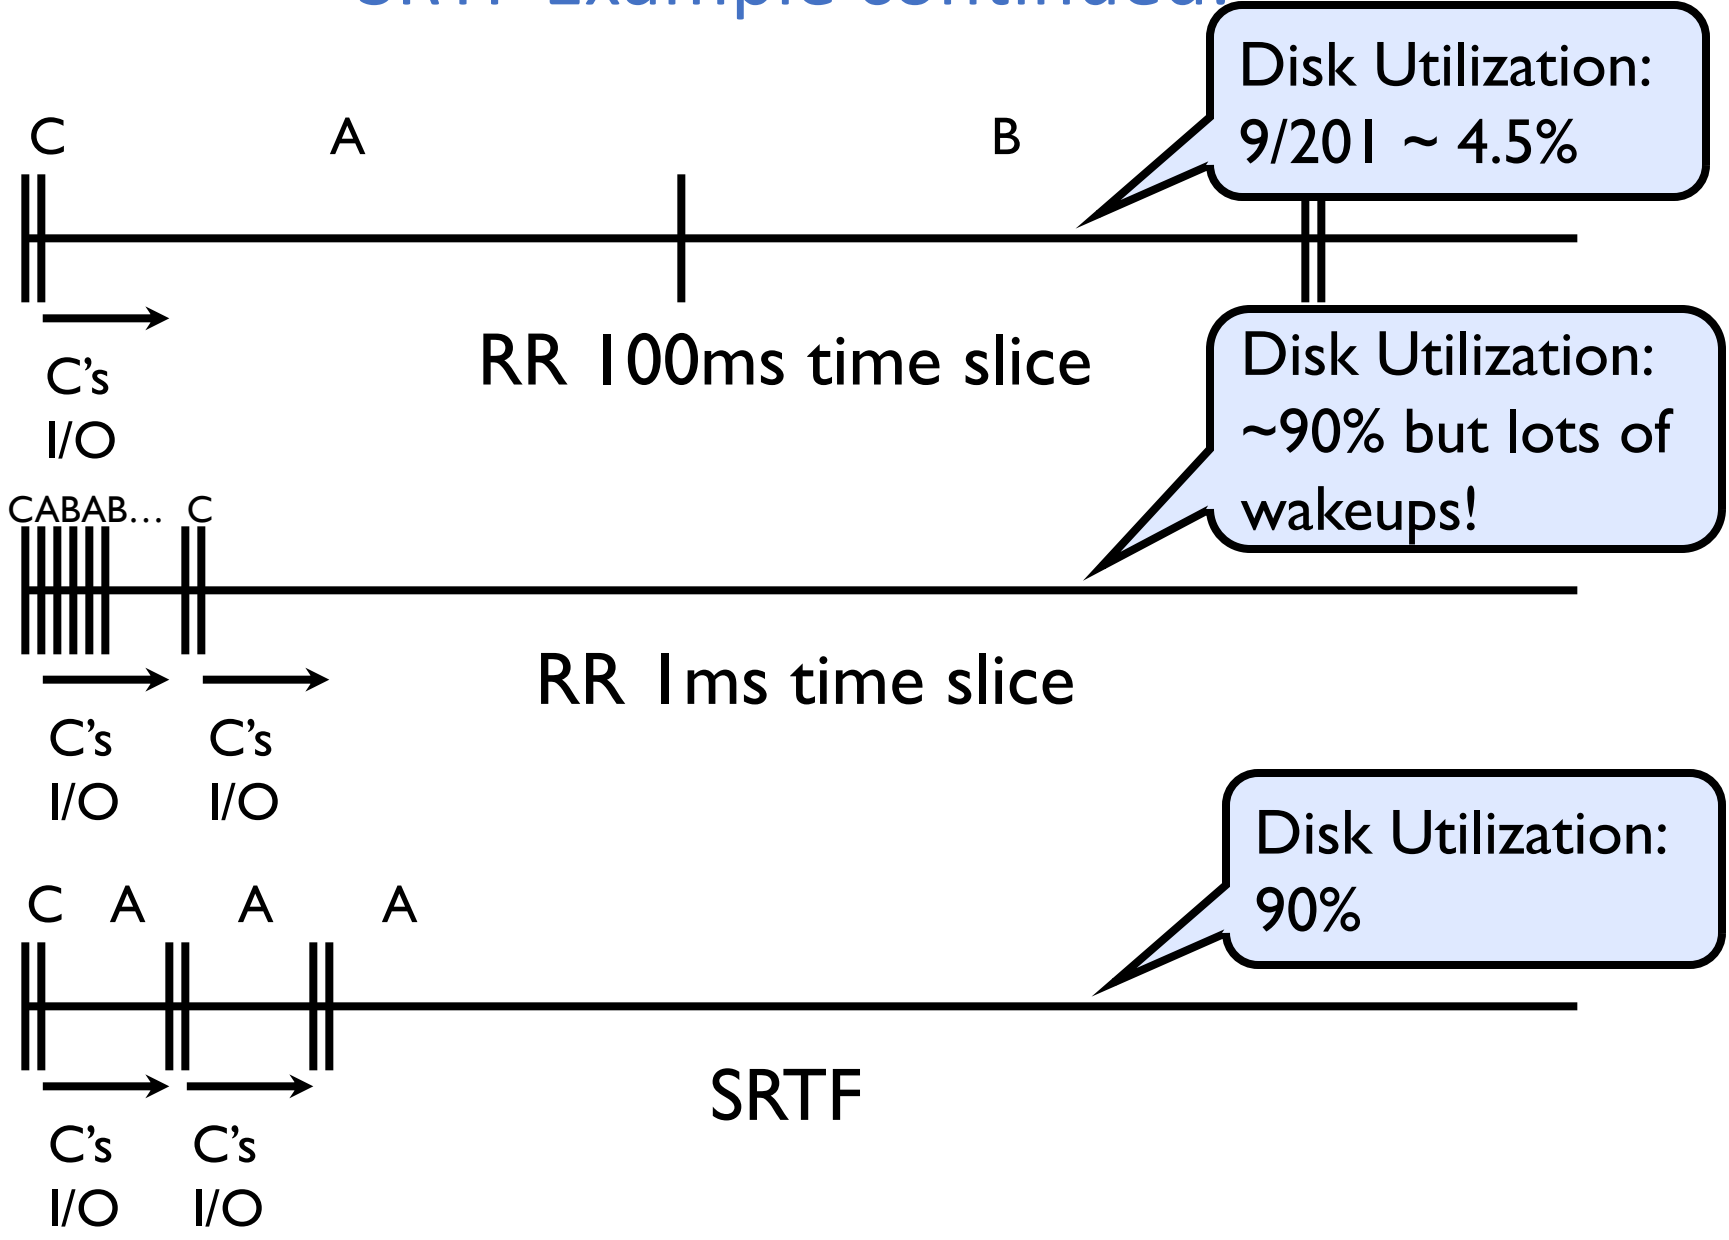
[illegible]

C A B

Disk Utilization: 9/201 ~ 4.5%

C's I/O

RR 100ms time slice

Disk Utilization: ~90% but lots of wakeups!

CABAB… C

RR 1ms time slice

C's I/O C's I/O

Disk Utilization: 90%

C A A A

SRTF

C's I/O C's I/O